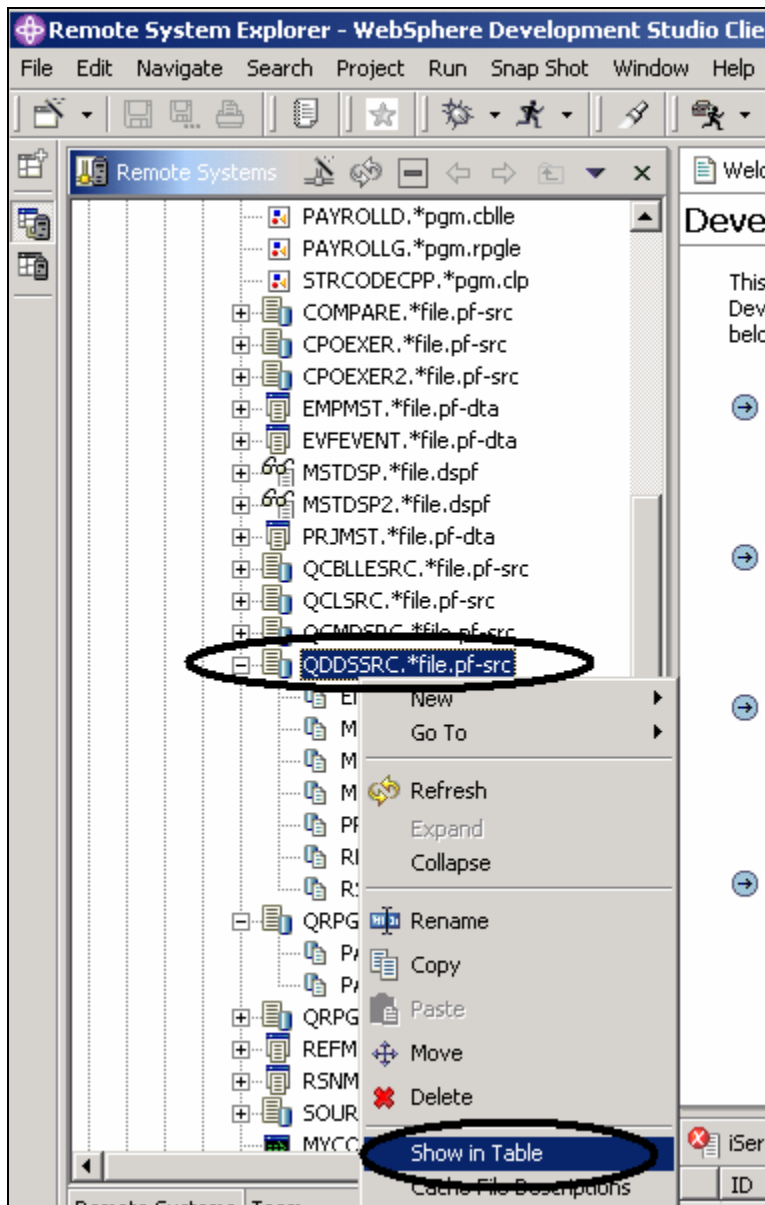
Remote System Explorer - WebSphere Development Studio Clie

File Edit Navigate Search Project Run Snap Shot Window Help

Remote Systems

PAYROLLD.*pgm.cblle
PAYROLLG.*pgm.rpgle
STRCODECPP.*pgm.clp
COMPARE.*file.pf-src
CPOEXER.*file.pf-src
CPOEXER2.*file.pf-src
EMPMST.*file.pf-dta
EVFEVENT.*file.pf-dta
MSTDSP.*file.dspf
MSTDSP2.*file.dspf
PRJMST.*file.pf-dta
QCBLLESRC.*file.pf-src
QCLSRC.*file.pf-src
QCMDSRC.*file.pf-src
QDDSSRC.*file.pf-src
E
M
M
M
PF
RI
R:
QRPG
PA
PA
QRPG
REFM
RSNM
SOUR
MYCC

New
Go To
Refresh
Expand
Collapse
Rename
Copy
Paste
Move
Delete
Show in Table
Cache File Descriptions

Welc
Deve
This
Dev
belo

iSer
ID

Remote Systems Team